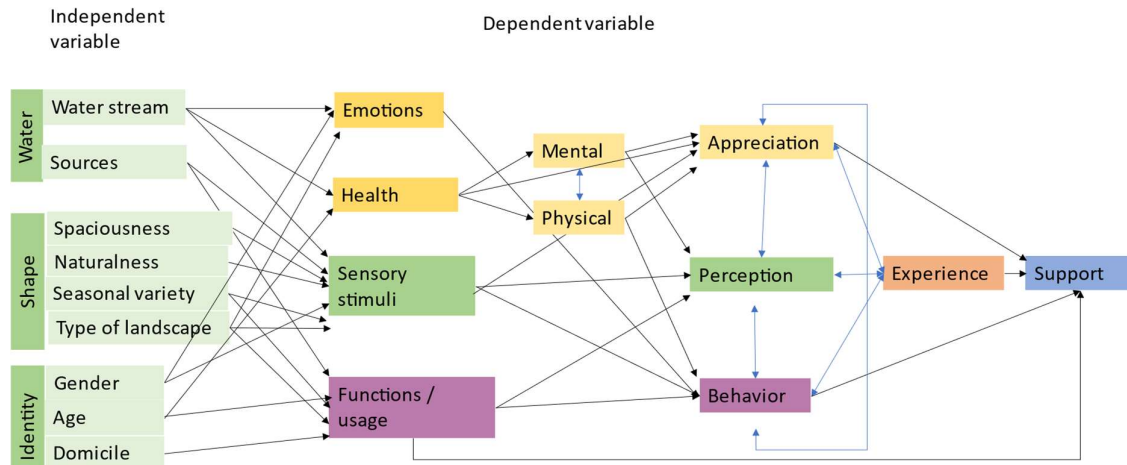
Independent variable

Dependent variable

Water
Water stream
Sources

Shape
Spaciousness
Naturalness
Seasonal variety
Type of landscape

Identity
Gender
Age
Domicile

Emotions
Health
Sensory stimuli
Functions / usage

Mental
Physical

Appreciation
Perception
Behavior

Experience
Support